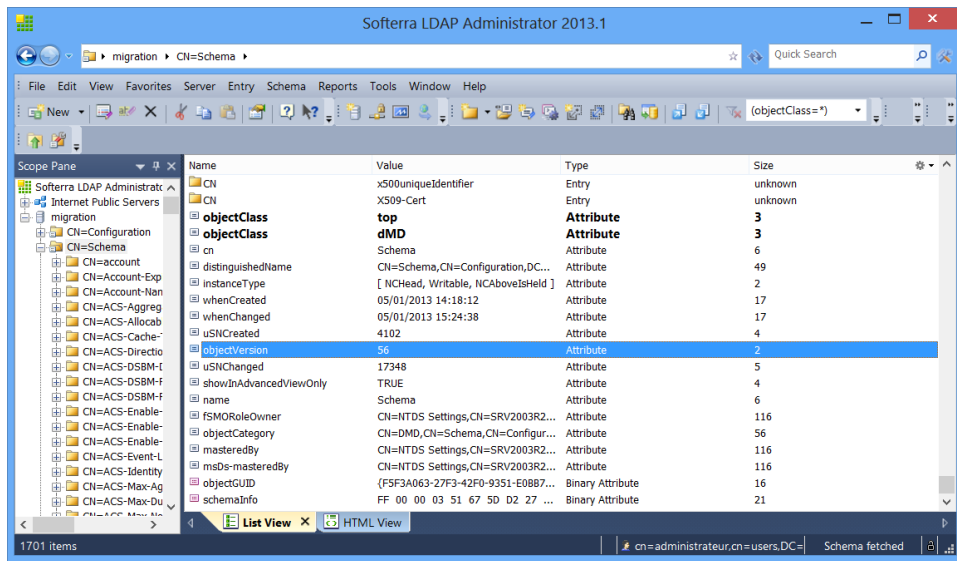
Softerra LDAP Administrator 2013.1

migration ▸ CN=Schema ▸

Quick Search

File Edit View Favorites Server Entry Schema Reports Tools Window Help

New

(objectClass=*)

Scope Pane

Softerra LDAP Administrat
Internet Public Servers
migration
CN=Configuration
CN=Schema
CN=account
CN=Account-Exp
CN=Account-Nan
CN=ACS-Aggreg
CN=ACS-Allocab
CN=ACS-Cache-
CN=ACS-Directio
CN=ACS-DSBM-I
CN=ACS-DSBM-F
CN=ACS-DSBM-F
CN=ACS-Enable-
CN=ACS-Enable-
CN=ACS-Enable-
CN=ACS-Event-L
CN=ACS-Identity
CN=ACS-Max-Ag
CN=ACS-Max-Du

| Name | Value | Type | Size |
|---|---|---|---|
| CN | x500uniqueIdentifier | Entry | unknown |
| CN | X509-Cert | Entry | unknown |
| objectClass | top | Attribute | 3 |
| objectClass | dMD | Attribute | 3 |
| cn | Schema | Attribute | 6 |
| distinguishedName | CN=Schema,CN=Configuration,DC... | Attribute | 49 |
| instanceType | [ NCHead, Writable, NCAboveIsHeld ] | Attribute | 2 |
| whenCreated | 05/01/2013 14:18:12 | Attribute | 17 |
| whenChanged | 05/01/2013 15:24:38 | Attribute | 17 |
| uSNCreated | 4102 | Attribute | 4 |
| objectVersion | 56 | Attribute | 2 |
| uSNChanged | 17348 | Attribute | 5 |
| showInAdvancedViewOnly | TRUE | Attribute | 4 |
| name | Schema | Attribute | 6 |
| fSMORoleOwner | CN=NTDS Settings,CN=SRV2003R2... | Attribute | 116 |
| objectCategory | CN=DMD,CN=Schema,CN=Configur... | Attribute | 56 |
| masteredBy | CN=NTDS Settings,CN=SRV2003R2... | Attribute | 116 |
| msDs-masteredBy | CN=NTDS Settings,CN=SRV2003R2... | Attribute | 116 |
| objectGUID | {F5F3A063-27F3-42F0-9351-E0BB7... | Binary Attribute | 16 |
| schemaInfo | FF 00 00 03 51 67 5D D2 27 ... | Binary Attribute | 21 |

List View    HTML View

1701 items    cn=administrateur,cn=users,DC=    Schema fetched